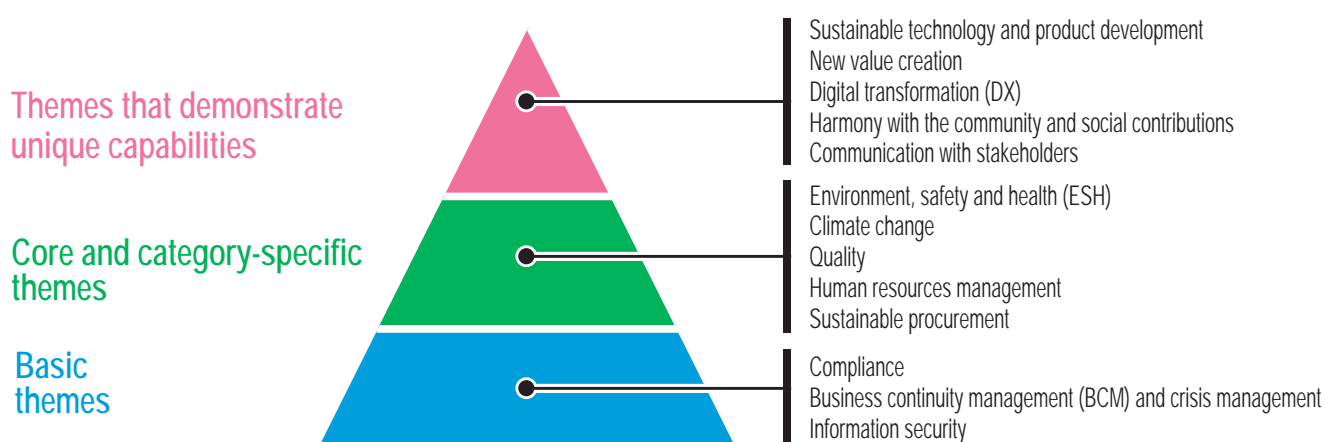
Themes that demonstrate unique capabilities

Sustainable technology and product development
New value creation
Digital transformation (DX)
Harmony with the community and social contributions
Communication with stakeholders

Core and category-specific themes

Environment, safety and health (ESH)
Climate change
Quality
Human resources management
Sustainable procurement

Basic themes

Compliance
Business continuity management (BCM) and crisis management
Information security